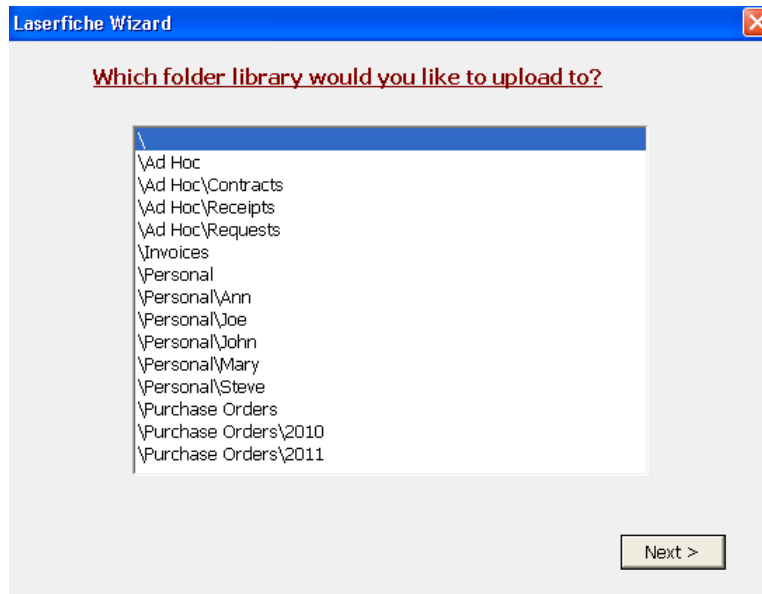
Laserfiche Wizard

Which folder library would you like to upload to?

\
\Ad Hoc
\Ad Hoc\Contracts
\Ad Hoc\Receipts
\Ad Hoc\Requests
\Invoices
\Personal
\Personal\Ann
\Personal\Joe
\Personal\John
\Personal\Mary
\Personal\Steve
\Purchase Orders
\Purchase Orders\2010
\Purchase Orders\2011

Next >